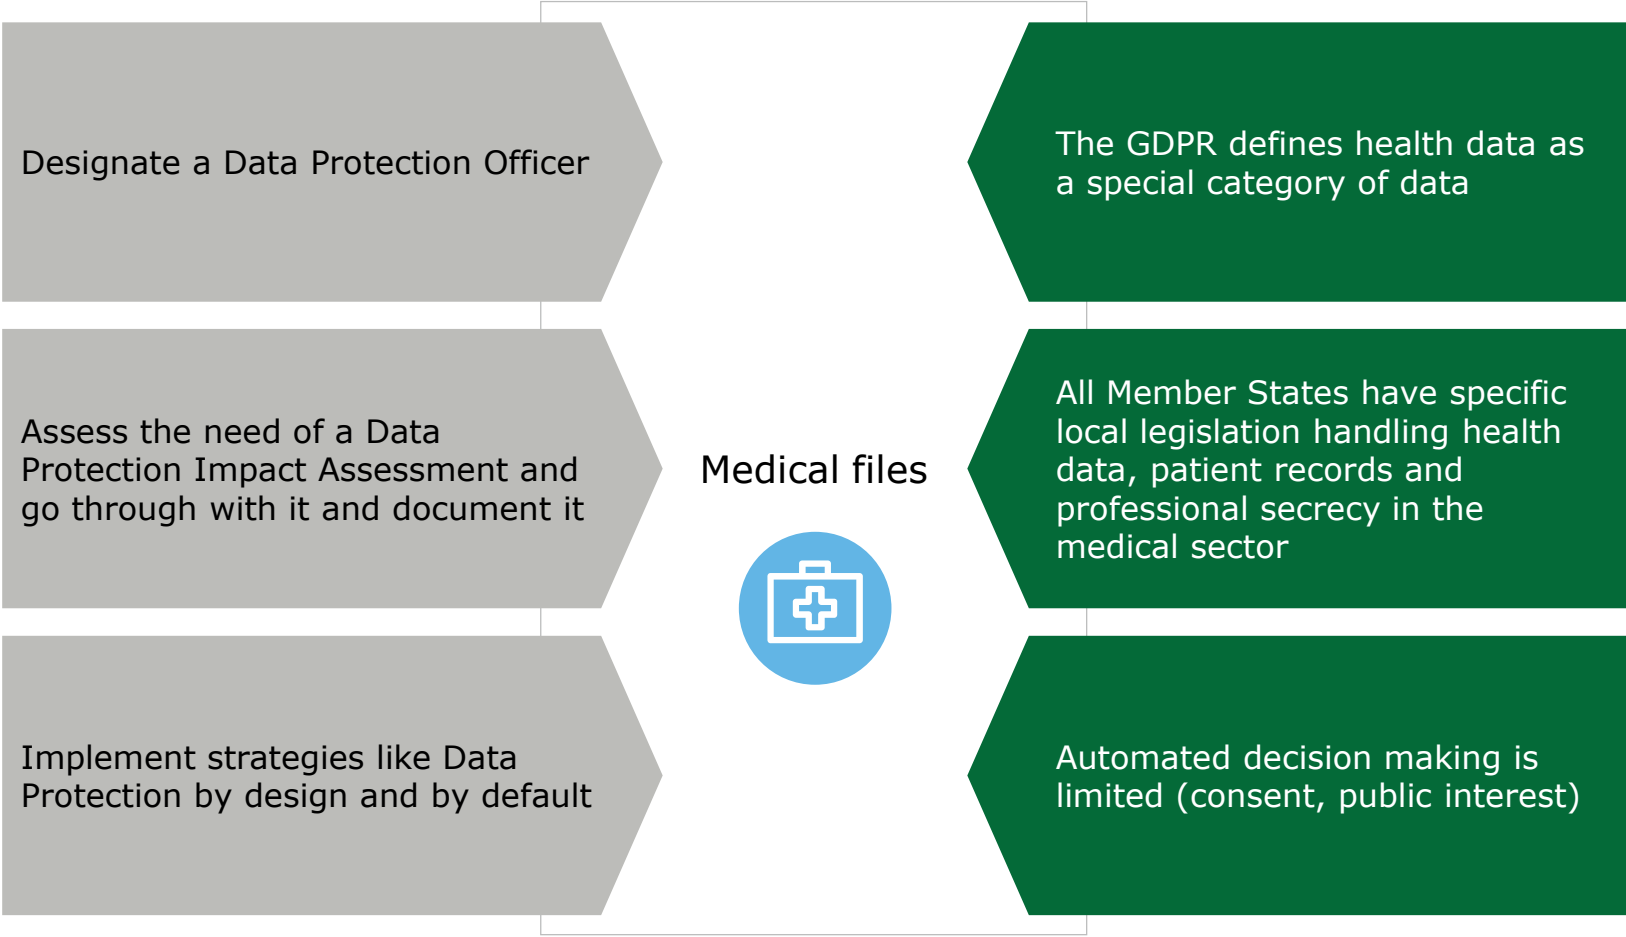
Designate a Data Protection Officer

Assess the need of a Data Protection Impact Assessment and go through with it and document it

Implement strategies like Data Protection by design and by default

Medical files

The GDPR defines health data as a special category of data

All Member States have specific local legislation handling health data, patient records and professional secrecy in the medical sector

Automated decision making is limited (consent, public interest)